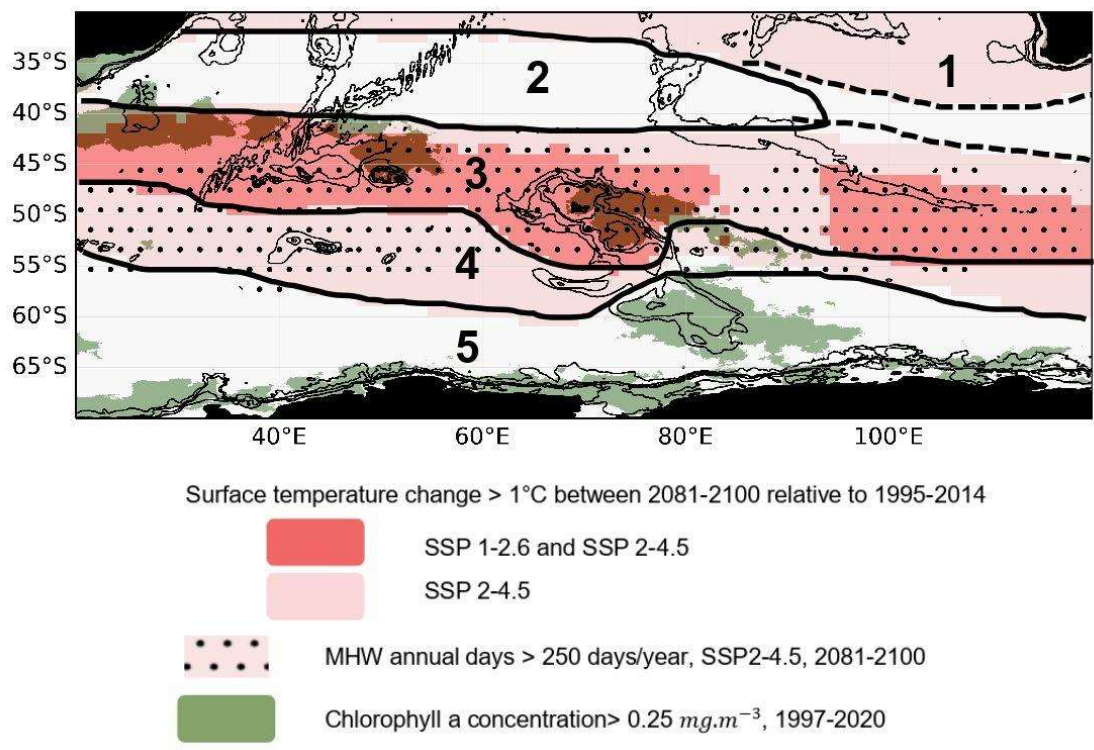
35°S
40°S
45°S
50°S
55°S
60°S
65°S

1
2
3
4
5

40°E
60°E
80°E
100°E

Surface temperature change > 1°C between 2081-2100 relative to 1995-2014

SSP 1-2.6 and SSP 2-4.5

SSP 2-4.5

MHW annual days > 250 days/year, SSP2-4.5, 2081-2100

Chlorophyll a concentration> 0.25 $mg.m^{-3}$, 1997-2020